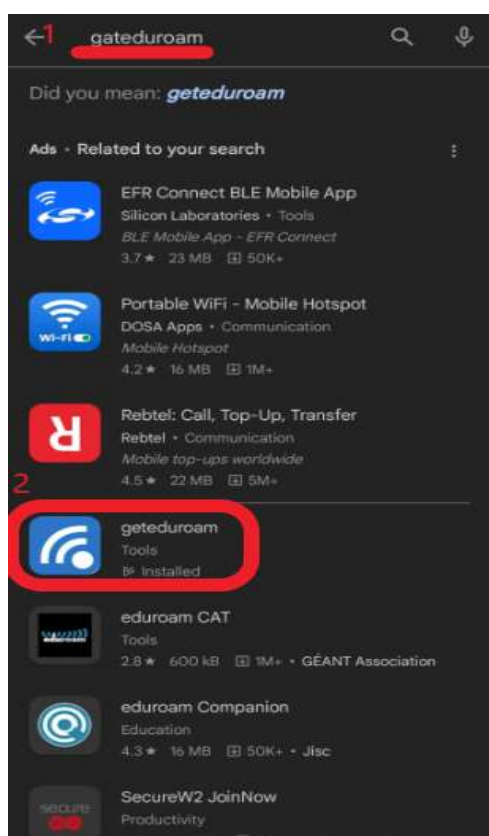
1 gateduroam

Did you mean: geteduroam

Ads · Related to your search

EFR Connect BLE Mobile App
Silicon Laboratories • Tools
BLE Mobile App - EFR Connect
3.7★ 23 MB 50K+

Wi-Fi
Portable WiFi - Mobile Hotspot
DOSA Apps • Communication
Mobile Hotspot
4.2★ 16 MB 1M+

R
Rebtel: Call, Top-Up, Transfer
Rebtel • Communication
Mobile top-ups worldwide
4.5★ 22 MB 5M+

2
geteduroam
Tools
Installed

eduroam
eduroam CAT
Tools
2.8★ 600 kB 1M+ • GÉANT Association

eduroam Companion
Education
4.3★ 16 MB 50K+ • Jisc

secure
SecureW2 JoinNow
Productivity